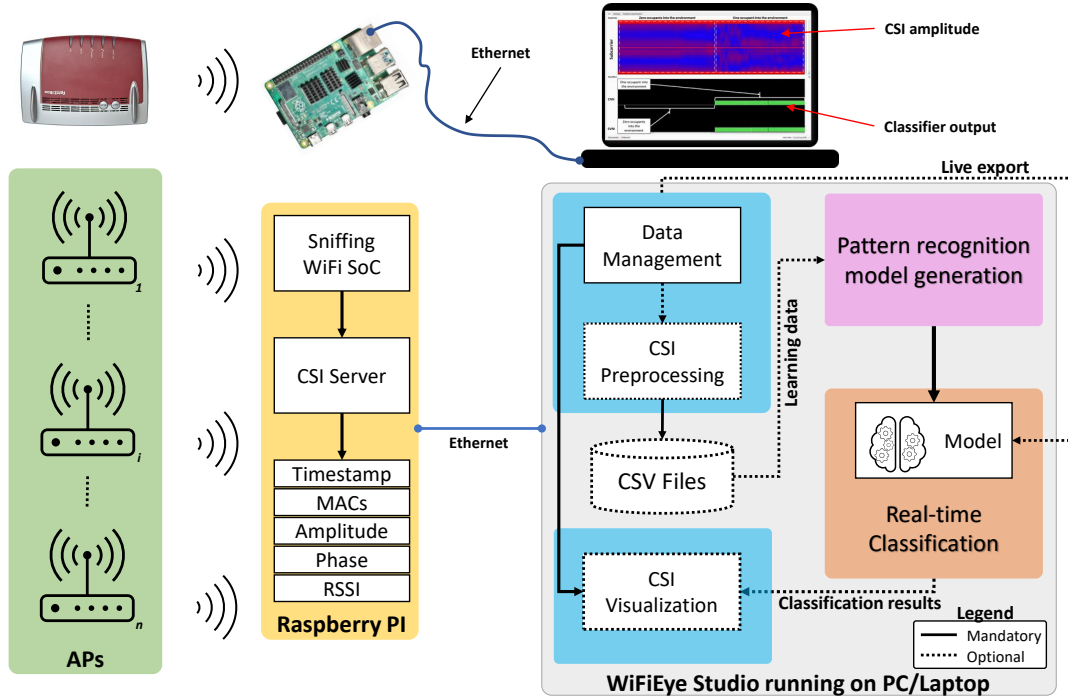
Ethernet

CSI amplitude

Classifier output

Live export

1

i

n

APs

Sniffing WiFi SoC

CSI Server

Timestamp

MACs

Amplitude

Phase

RSSI

Raspberry PI

Ethernet

Data Management

CSI Preprocessing

CSV Files

CSI Visualization

Learning data

Pattern recognition model generation

Model

Real-time Classification

Classification results

Legend

Mandatory

Optional

WiFiEye Studio running on PC/Laptop